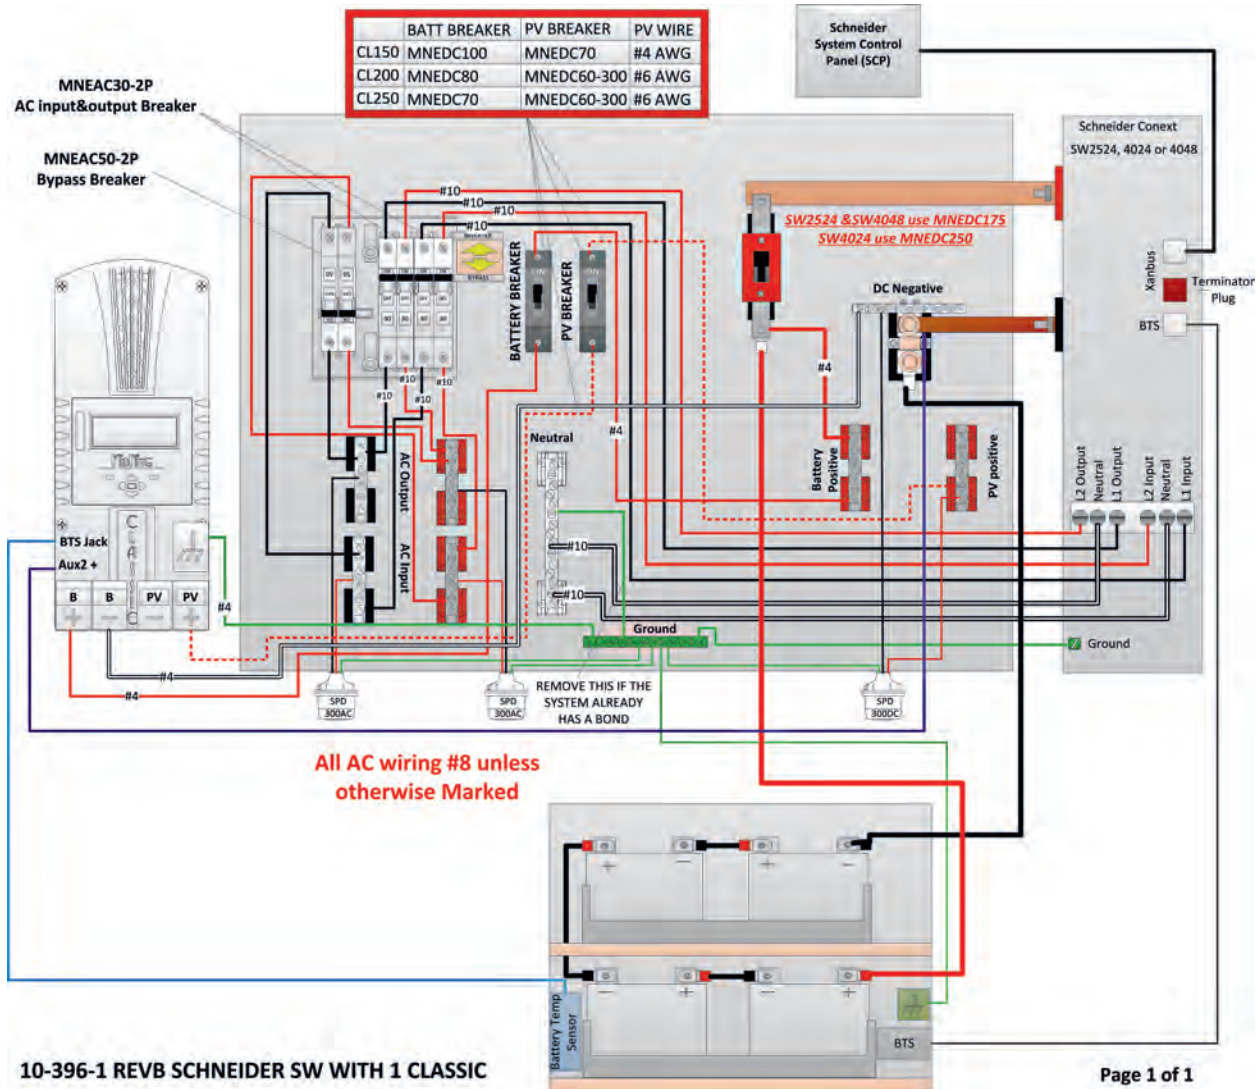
| | BATT BREAKER | PV BREAKER | PV WIRE |
|---|---|---|---|
| CL150 | MNEDC100 | MNEDC70 | #4 AWG |
| CL200 | MNEDC80 | MNEDC60-300 | #6 AWG |
| CL250 | MNEDC70 | MNEDC60-300 | #6 AWG |

Schneider System Control Panel (SCP)

MNEAC30-2P
AC input&output Breaker

MNEAC50-2P
Bypass Breaker

Schneider Conext
SW2524, 4024 or 4048

#10
#10
#10
#10

SW2524 &SW4048 use MNEDC175
SW4024 use MNEDC250

BATTERY BREAKER
PV BREAKER

Xanbus
Terminator Plug
BTS

DC Negative

#10
#10
#10
#10
#10

#4

Neutral

#4

Battery Positive

PV positive

L2 Output
Neutral
L1 Output
L2 Input
Neutral
L1 Input

AC Output
AC Input

#10
#10

BTS Jack
Aux2 +

B
B
PV
PV

#4

Ground

Ground

#4
#4

SPD 300AC
SPD 300AC
SPD 300DC

REMOVE THIS IF THE SYSTEM ALREADY HAS A BOND

All AC wiring #8 unless otherwise Marked

Battery Temp Sensor

BTS

10-396-1 REVB SCHNEIDER SW WITH 1 CLASSIC

Page 1 of 1